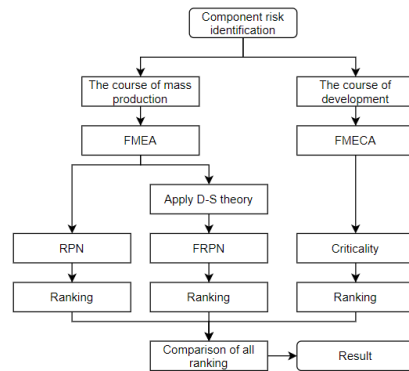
Component risk identification

The course of mass production

The course of development

FMEA

FMECA

Apply D-S theory

RPN

FRPN

Criticality

Ranking

Ranking

Ranking

Comparison of all ranking

Result